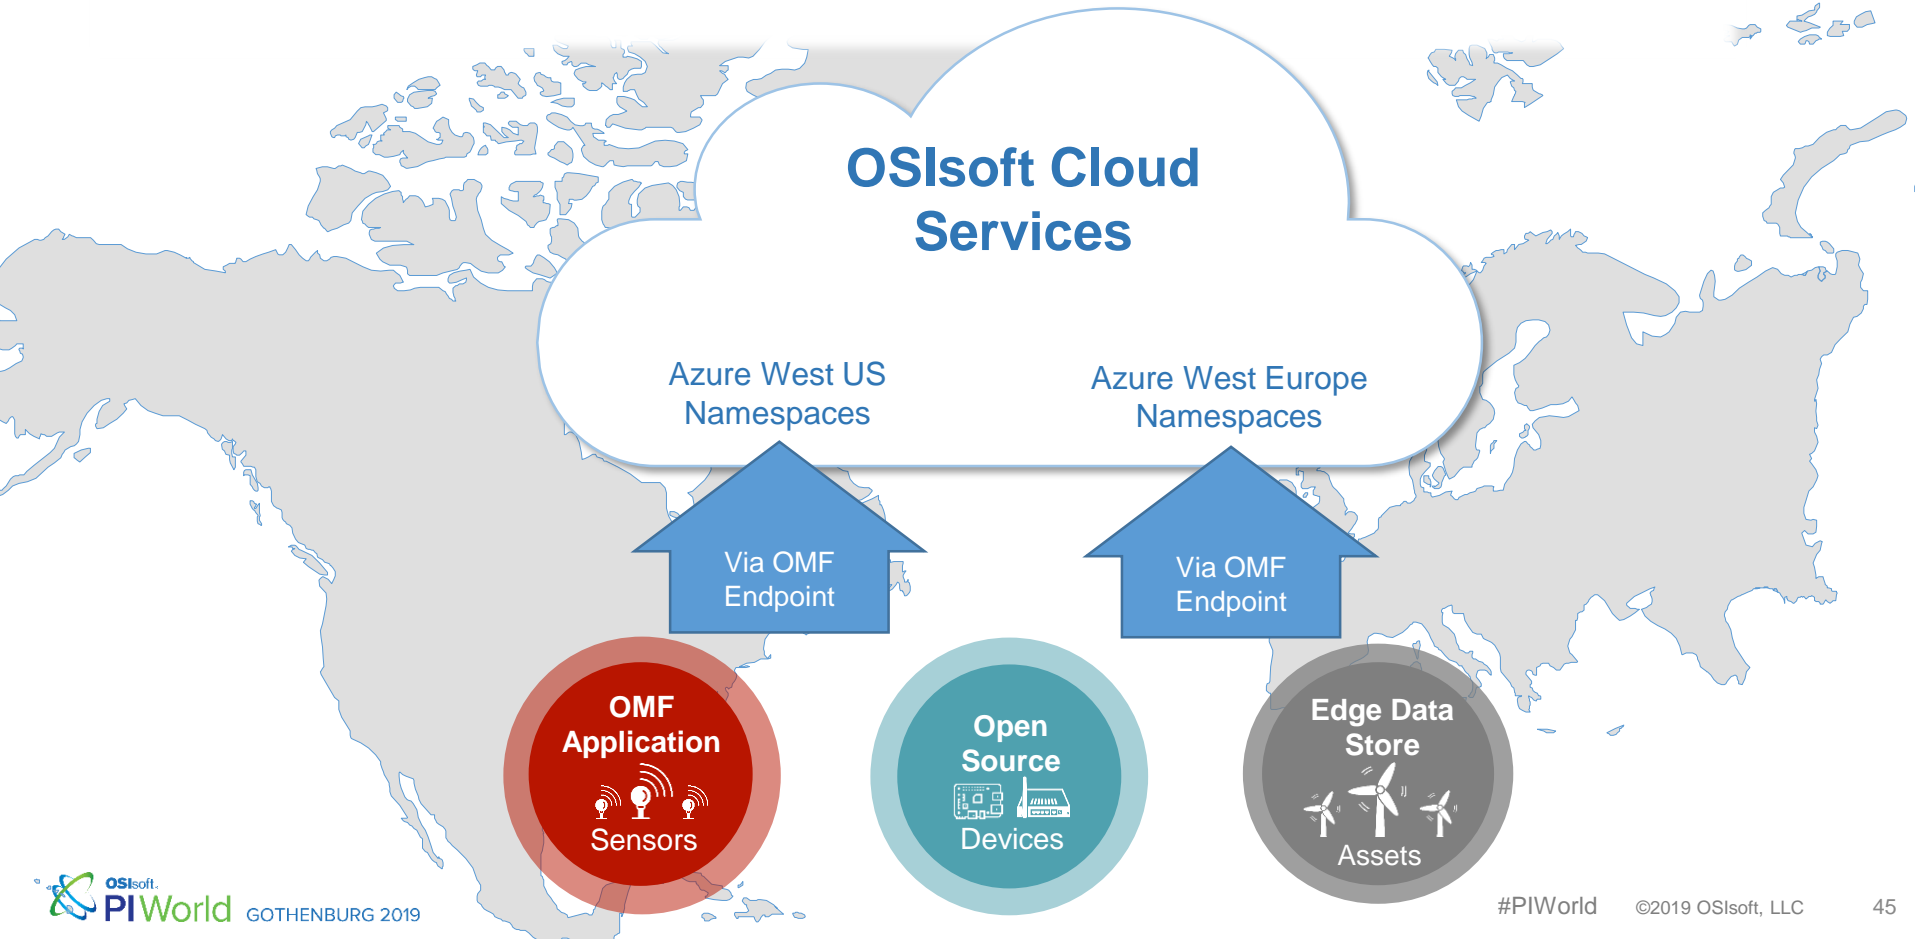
OSIsoft Cloud Services

Azure West US Namespaces

Azure West Europe Namespaces

Via OMF Endpoint

Via OMF Endpoint

OMF Application

Sensors

Open Source

Devices

Edge Data Store

Assets

OSIsoft. PI World GOTHENBURG 2019

#PIWorld ©2019 OSIsoft, LLC 45